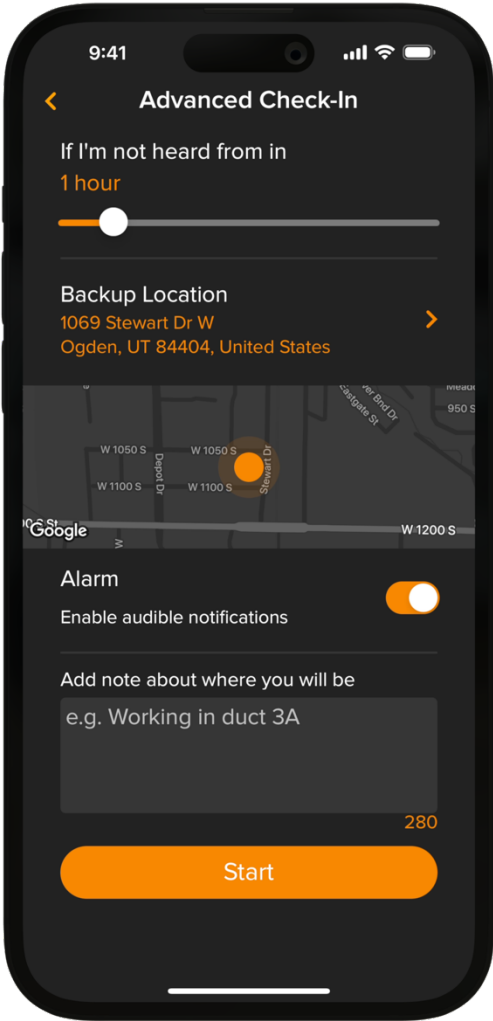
9:41

Advanced Check-In

If I'm not heard from in

1 hour

Backup Location

1069 Stewart Dr W
Ogden, UT 84404, United States

Meado
950 S
Eastgate St
W 1050 S
W 1050 S
Depot Dr
Stewart Dr
W 1100 S
W 1100 S
Google
W 1200 S

Alarm

Enable audible notifications

Add note about where you will be

e.g. Working in duct 3A

280

Start